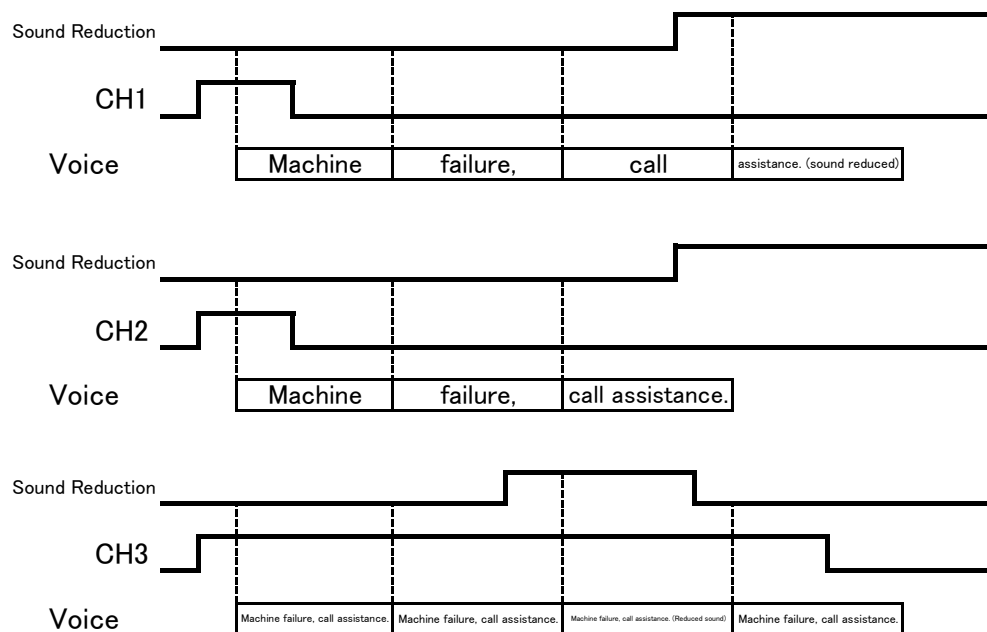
Sound Reduction

CH1

Voice

Machine | failure, | call | assistance. (sound reduced)

Sound Reduction

CH2

Voice

Machine | failure, | call assistance.

Sound Reduction

CH3

Voice

Machine failure, call assistance. | Machine failure, call assistance. | Machine failure, call assistance. (Reduced sound) | Machine failure, call assistance.